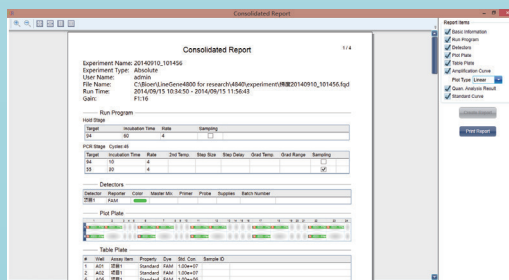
Consolidated Report

Consolidated Report

1 / 4

Experiment Name: 20140910_101456
Experiment Type: Absolute
User Name: admin
File Name: C:\Bioer\LineGene4800 for research\4840\experiment\梅毒20140910_101456.fqd
Run Time: 2014/09/15 10:34:50 - 2014/09/15 11:56:43
Gain: F1:16

Run Program

Hold Stage

| Target | Incubation Time | Rate | Sampling |
|---|---|---|---|
| 94 | 60 | 4 | ☐ |

PCR Stage Cycles:45

| Target | Incubation Time | Rate | 2nd Temp. | Step Size | Step Delay | Grad Temp. | Grad Range | Sampling |
|---|---|---|---|---|---|---|---|---|
| 94 | 10 | 4 | | | | | | ☐ |
| 55 | 20 | 4 | | | | | | ☑ |

Detectors

| Detector | Reporter | Color | Master Mix | Primer | Probe | Supplies | Batch Number |
|---|---|---|---|---|---|---|---|
| 梅毒1 | FAM | | | | | | |

Plot Plate

Table Plate

| # | Well | Assay Item | Property | Dye | Std. Con | Sample ID |
|---|---|---|---|---|---|---|
| 1 | A01 | 梅毒1 | Standard | FAM | 1.00e+07 | |
| 2 | A02 | 梅毒1 | Standard | FAM | 1.00e+07 | |
| 3 | A03 | 梅毒1 | Standard | FAM | 1.00e+07 | |

Report Items
☑ Basic Information
☑ Run Program
☑ Detectors
☑ Plot Plate
☑ Table Plate
☑ Amplification Curve
Plot Type Linear
☑ Quan. Analysis Result
☑ Standard Curve

Create Report

Print Report